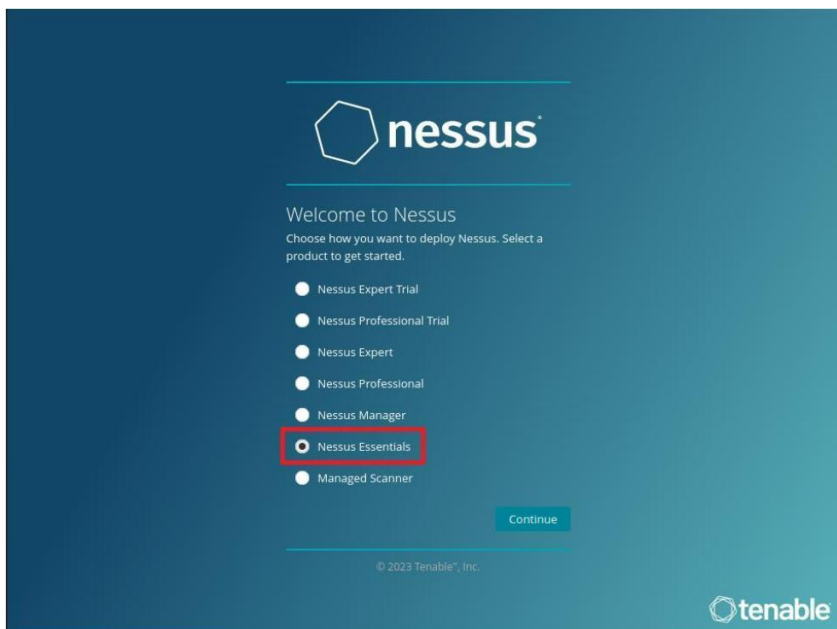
nessus

Welcome to Nessus

Choose how you want to deploy Nessus. Select a product to get started.

Nessus Expert Trial

Nessus Professional Trial

Nessus Expert

Nessus Professional

Nessus Manager

Nessus Essentials

Managed Scanner

Continue

© 2023 Tenable®, Inc.

tenable